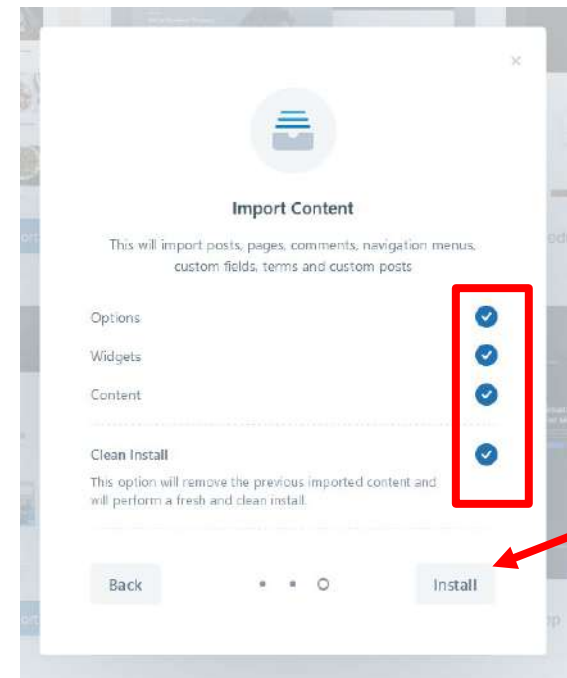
×

Import Content

This will import posts, pages, comments, navigation menus, custom fields, terms and custom posts

Options

Widgets

Content

Clean Install

This option will remove the previous imported content and will perform a fresh and clean install.

Back

Install